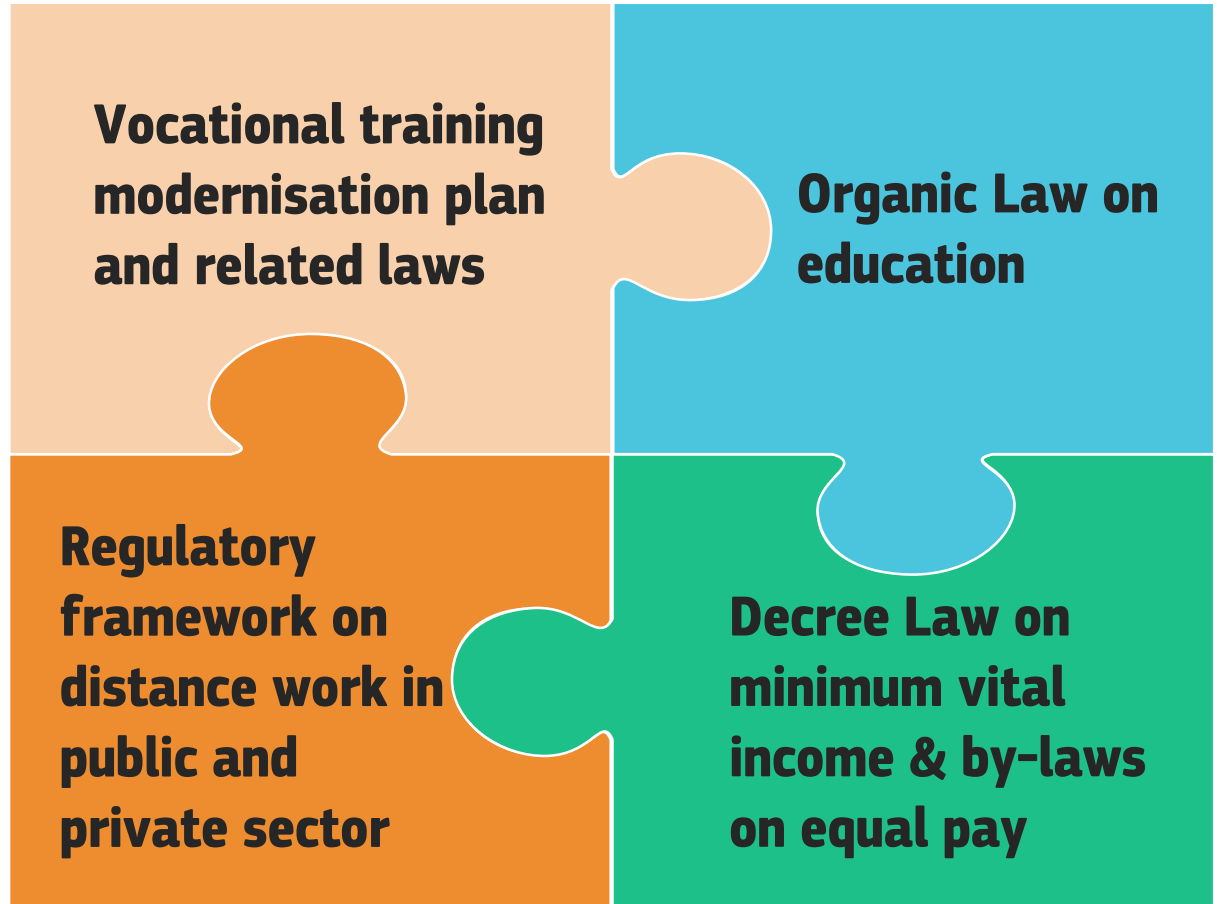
Vocational training modernisation plan and related laws

Organic Law on education

Regulatory framework on distance work in public and private sector

Decree Law on minimum vital income & by-laws on equal pay